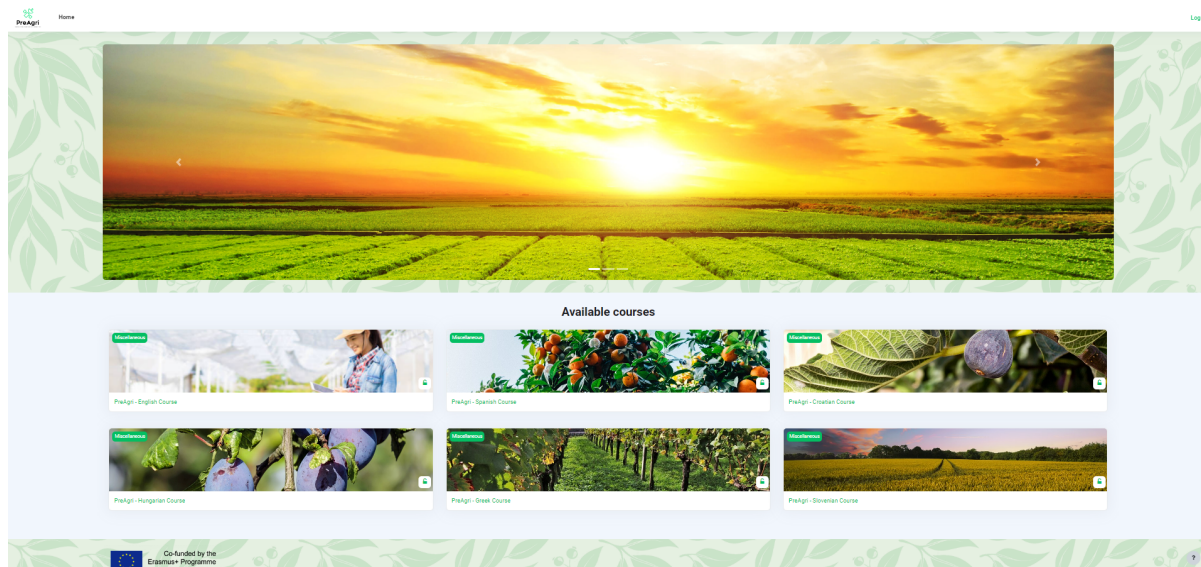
PreAgri

Home

Log

Available courses

Miscellaneous

PreAgri - English Course

Miscellaneous

PreAgri - Spanish Course

Miscellaneous

PreAgri - Croatian Course

Miscellaneous

PreAgri - Hungarian Course

Miscellaneous

PreAgri - Greek Course

Miscellaneous

PreAgri - Slovenian Course

Co-funded by the Erasmus+ Programme

?